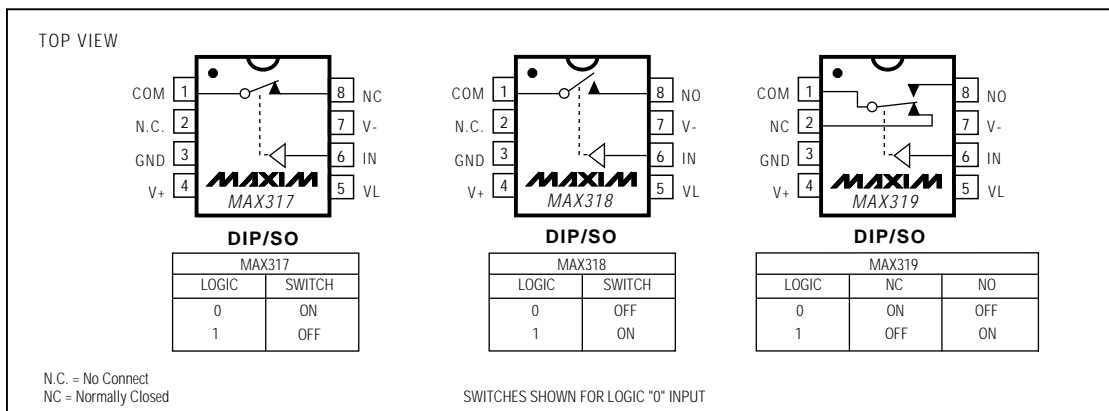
TOP VIEW

COM 1
N.C. 2
GND 3
V+ 4
8 NC
7 V-
6 IN
5 VL
MAXIM
MAX317

DIP/SO

| MAX317 | |
|---|---|
| LOGIC | SWITCH |
| 0 | ON |
| 1 | OFF |

COM 1
N.C. 2
GND 3
V+ 4
8 NO
7 V-
6 IN
5 VL
MAXIM
MAX318

DIP/SO

| MAX318 | |
|---|---|
| LOGIC | SWITCH |
| 0 | OFF |
| 1 | ON |

COM 1
NC 2
GND 3
V+ 4
8 NO
7 V-
6 IN
5 VL
MAXIM
MAX319

DIP/SO

| MAX319 | | |
|---|---|---|
| LOGIC | NC | NO |
| 0 | ON | OFF |
| 1 | OFF | ON |

N.C. = No Connect
NC = Normally Closed

SWITCHES SHOWN FOR LOGIC "0" INPUT